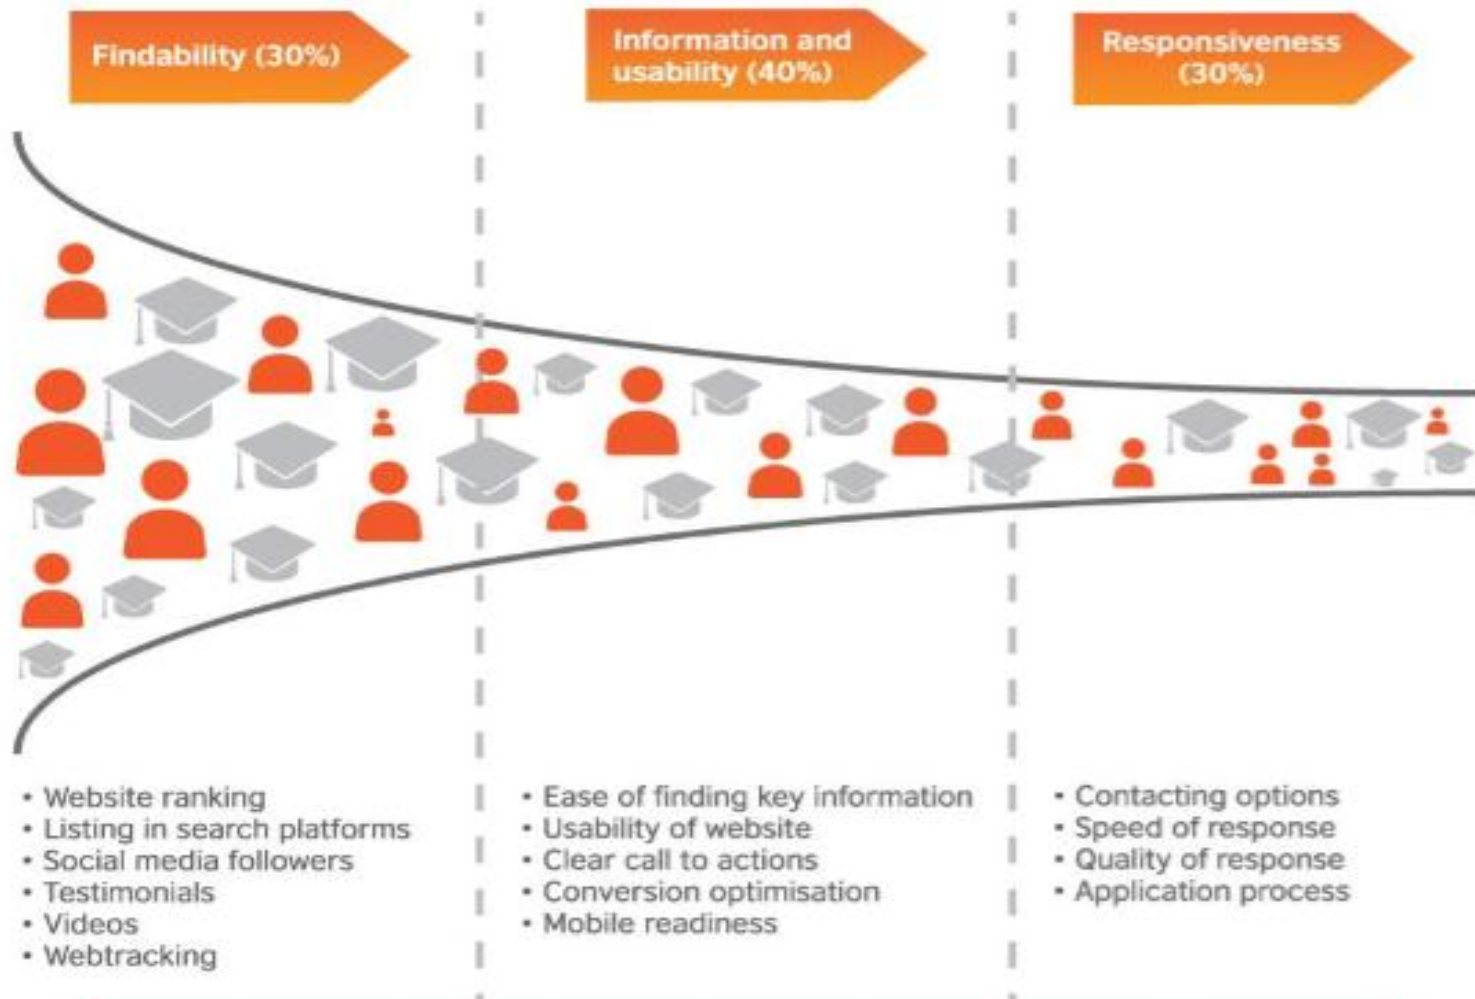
Findability (30%)

Information and usability (40%)

Responsiveness (30%)

• Website ranking
• Listing in search platforms
• Social media followers
• Testimonials
• Videos
• Webtracking

• Ease of finding key information
• Usability of website
• Clear call to actions
• Conversion optimisation
• Mobile readiness

• Contacting options
• Speed of response
• Quality of response
• Application process